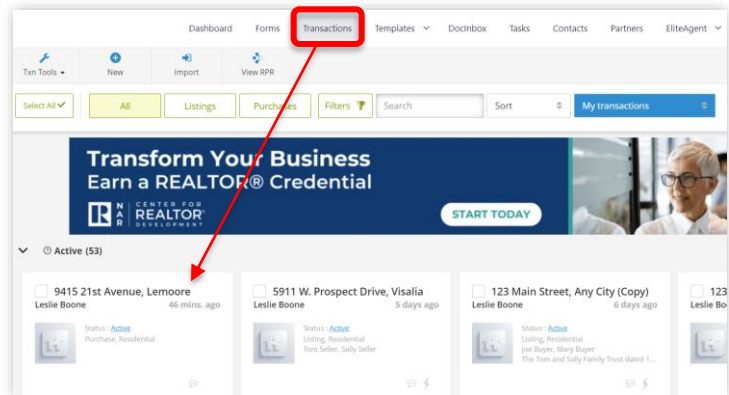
Dashboard Forms Transactions Templates DocInbox Tasks Contacts Partners EliteAgent

Txn Tools New Import View RPR

Select All All Listings Purchases Filters Search Sort My transactions

Transform Your Business
Earn a REALTOR® Credential
NAR CENTER FOR REALTOR® DEVELOPMENT
START TODAY

Active (53)

9415 21st Avenue, Lemoore
Leslie Boone 46 mins. ago
Status : Active
Purchase, Residential

5911 W. Prospect Drive, Visalia
Leslie Boone 5 days ago
Status : Active
Listing, Residential
Tom Seller, Sally Seller

123 Main Street, Any City (Copy)
Leslie Boone 6 days ago
Status : Active
Listing, Residential
Joe Buyer, Mary Buyer
The Tom and Sally Family Trust dated 1...

123
Leslie Bo